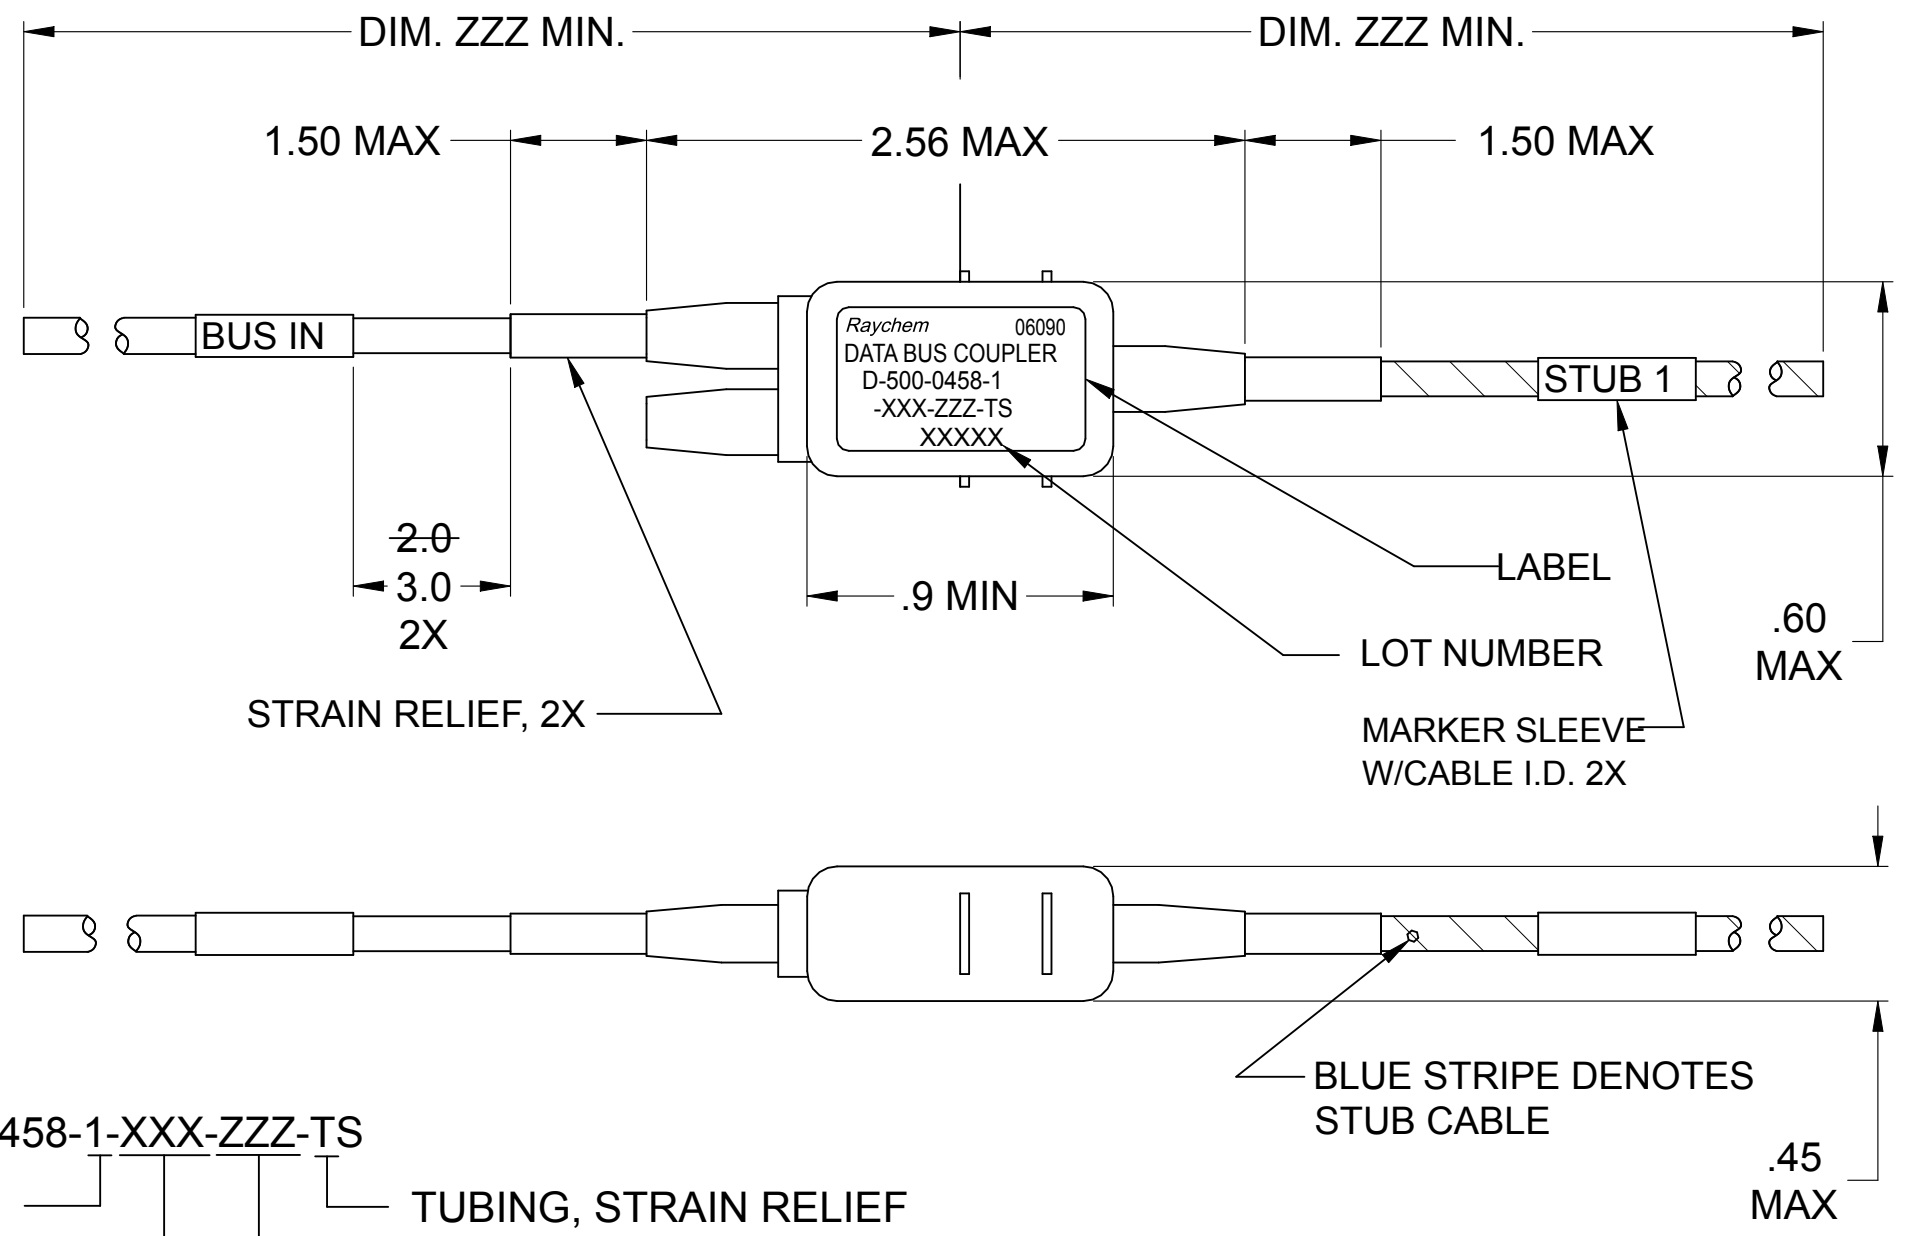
DIM. ZZZ MIN.

DIM. ZZZ MIN.

1.50 MAX

2.56 MAX

1.50 MAX

BUS IN

Raychem 06090
DATA BUS COUPLER
D-500-0458-1
-XXX-ZZZ-TS
XXXXX

STUB 1

2.0
3.0
2X

.9 MIN

LABEL

LOT NUMBER

.60
MAX

STRAIN RELIEF, 2X

MARKER SLEEVE
W/CABLE I.D. 2X

BLUE STRIPE DENOTES
STUB CABLE

458-1-XXX-ZZZ-TS

TUBING, STRAIN RELIEF

.45
MAX